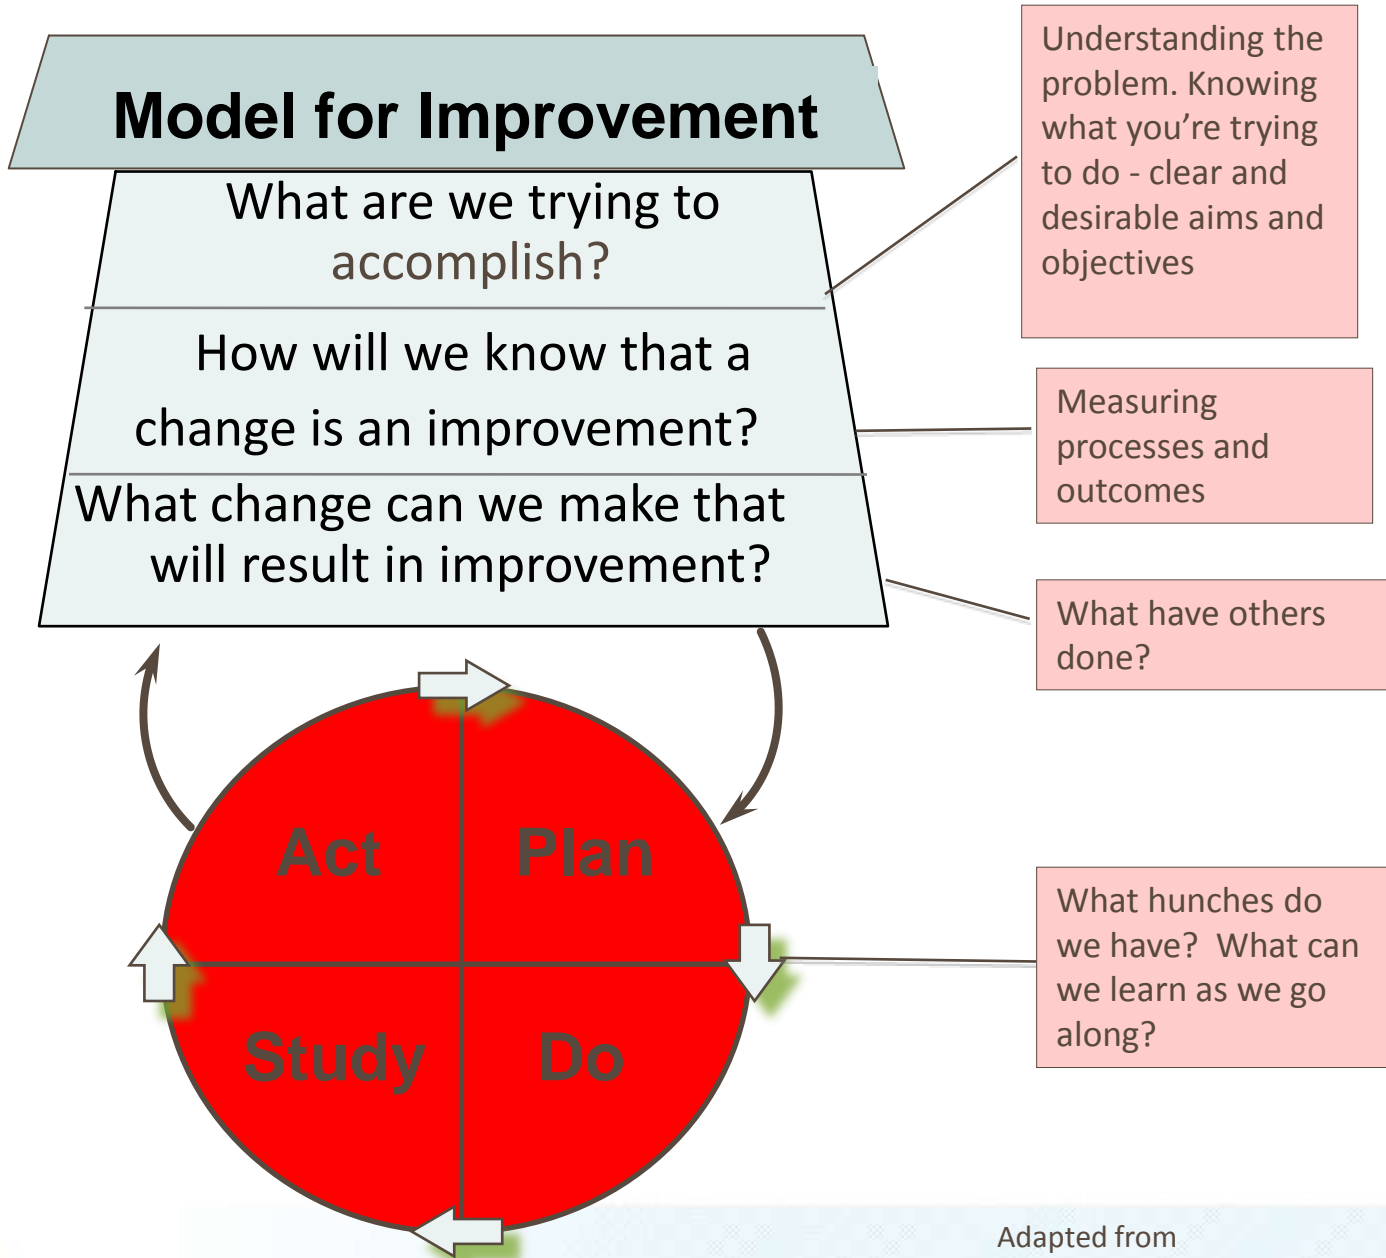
Model for Improvement

What are we trying to accomplish?

How will we know that a change is an improvement?

What change can we make that will result in improvement?

Understanding the problem. Knowing what you're trying to do - clear and desirable aims and objectives

Measuring processes and outcomes

What have others done?

Act

Plan

Study

Do

What hunches do we have? What can we learn as we go along?

Adapted from